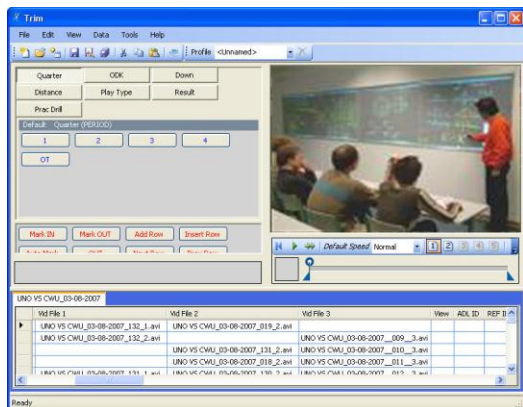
Trim

File Edit View Data Tools Help

Profile <Unnamed>

Quarter ODK Down
Distance Play Type Result
Prac Drill

Default Quarter (PERIOD)

1 2 3 4
OT

Mark IN Mark OUT Add Row Insert Row
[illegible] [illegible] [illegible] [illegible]

Default Speed Normal

1

UNO VS CWU_03-08-2007

| | Vid File 1 | Vid File 2 | Vid File 3 | View | ADL ID | REF II |
|---|---|---|---|---|---|---|
| ▸ | UNO VS CWU_03-08-2007_132_1.avi | UNO VS CWU_03-08-2007_019_2.avi | | | | |
| | UNO VS CWU_03-08-2007_132_2.avi | | UNO VS CWU_03-08-2007__009__3.avi | | | |
| | | UNO VS CWU_03-08-2007_131_2.avi | UNO VS CWU_03-08-2007__010__3.avi | | | |
| | | UNO VS CWU_03-08-2007_018_2.avi | UNO VS CWU_03-08-2007__011__3.avi | | | |
| | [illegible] | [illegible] | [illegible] | | | |

Ready